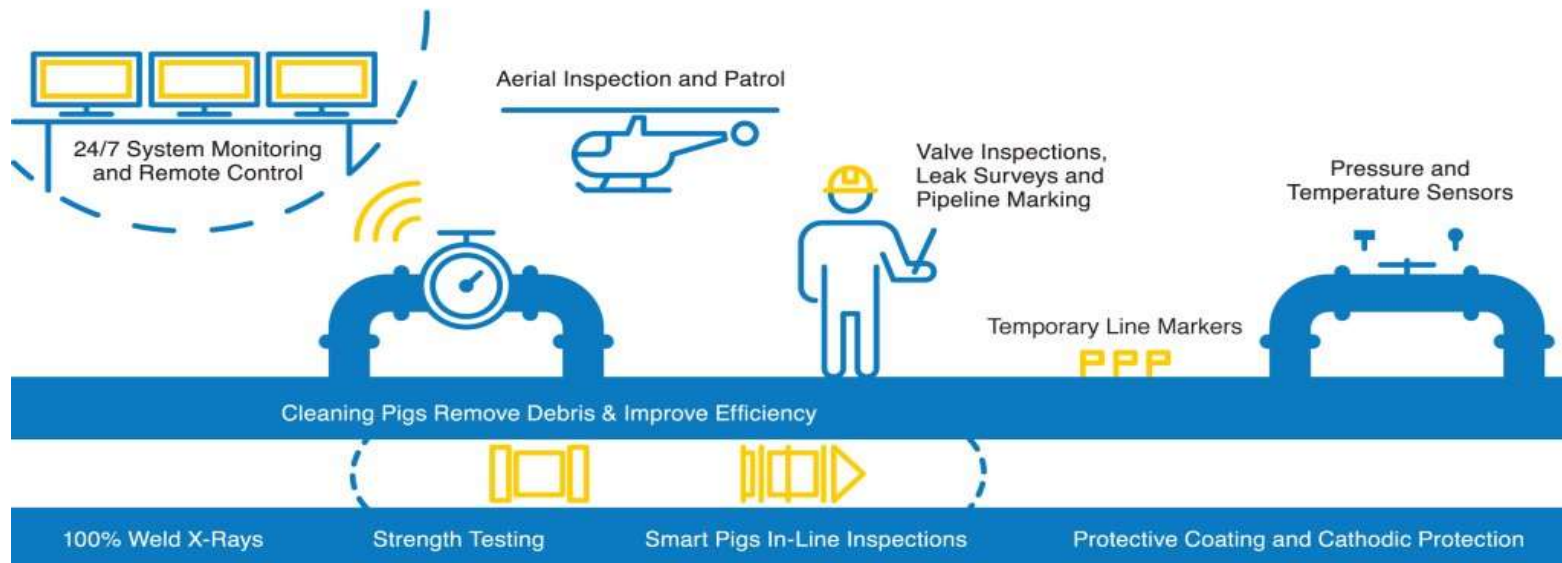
24/7 System Monitoring and Remote Control

Aerial Inspection and Patrol

Valve Inspections, Leak Surveys and Pipeline Marking

Pressure and Temperature Sensors

Temporary Line Markers

Cleaning Pigs Remove Debris & Improve Efficiency

100% Weld X-Rays

Strength Testing

Smart Pigs In-Line Inspections

Protective Coating and Cathodic Protection